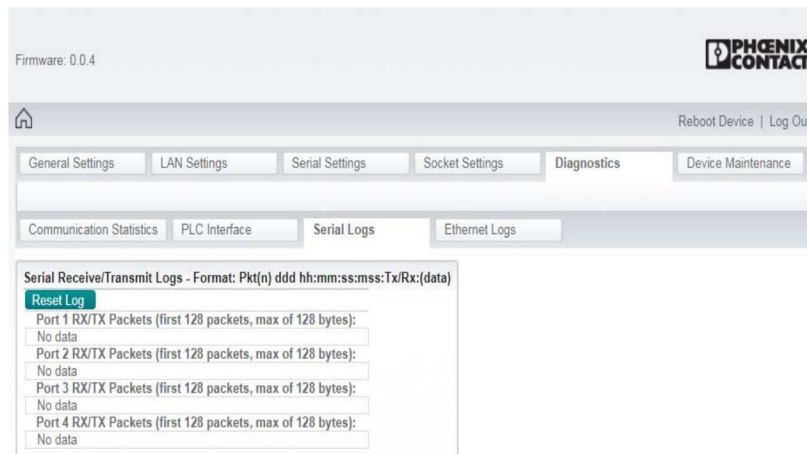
Firmware: 0.0.4

PHOENIX CONTACT

Reboot Device | Log Ou

General Settings | LAN Settings | Serial Settings | Socket Settings | Diagnostics | Device Maintenance

Communication Statistics | PLC Interface | Serial Logs | Ethernet Logs

Serial Receive/Transmit Logs - Format: Pkt(n) ddd hh:mm:ss:mss:Tx/Rx:(data)

Reset Log

Port 1 RX/TX Packets (first 128 packets, max of 128 bytes):
No data
Port 2 RX/TX Packets (first 128 packets, max of 128 bytes):
No data
Port 3 RX/TX Packets (first 128 packets, max of 128 bytes):
No data
Port 4 RX/TX Packets (first 128 packets, max of 128 bytes):
No data